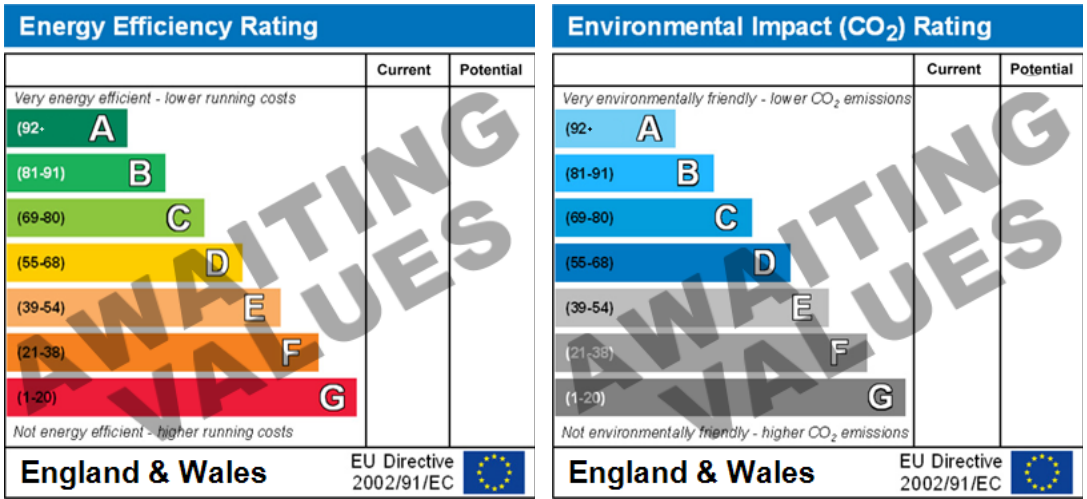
Energy Efficiency Rating

| | Current | Potential |
|---|---|---|
| Very energy efficient - lower running costs | | |
| (92+ A | | |
| (81-91) B | | |
| (69-80) C | | |
| (55-68) D | | |
| (39-54) E | | |
| (21-38) F | | |
| (1-20) G | | |
| Not energy efficient - higher running costs | | |

AWAITING VALUES

England & Wales

EU Directive 2002/91/EC

Environmental Impact ($CO_2$) Rating

| | Current | Potential |
|---|---|---|
| Very environmentally friendly - lower $CO_2$ emissions | | |
| (92+ A | | |
| (81-91) B | | |
| (69-80) C | | |
| (55-68) D | | |
| (39-54) E | | |
| (21-38) F | | |
| (1-20) G | | |
| Not environmentally friendly - higher $CO_2$ emissions | | |

AWAITING VALUES

England & Wales

EU Directive 2002/91/EC